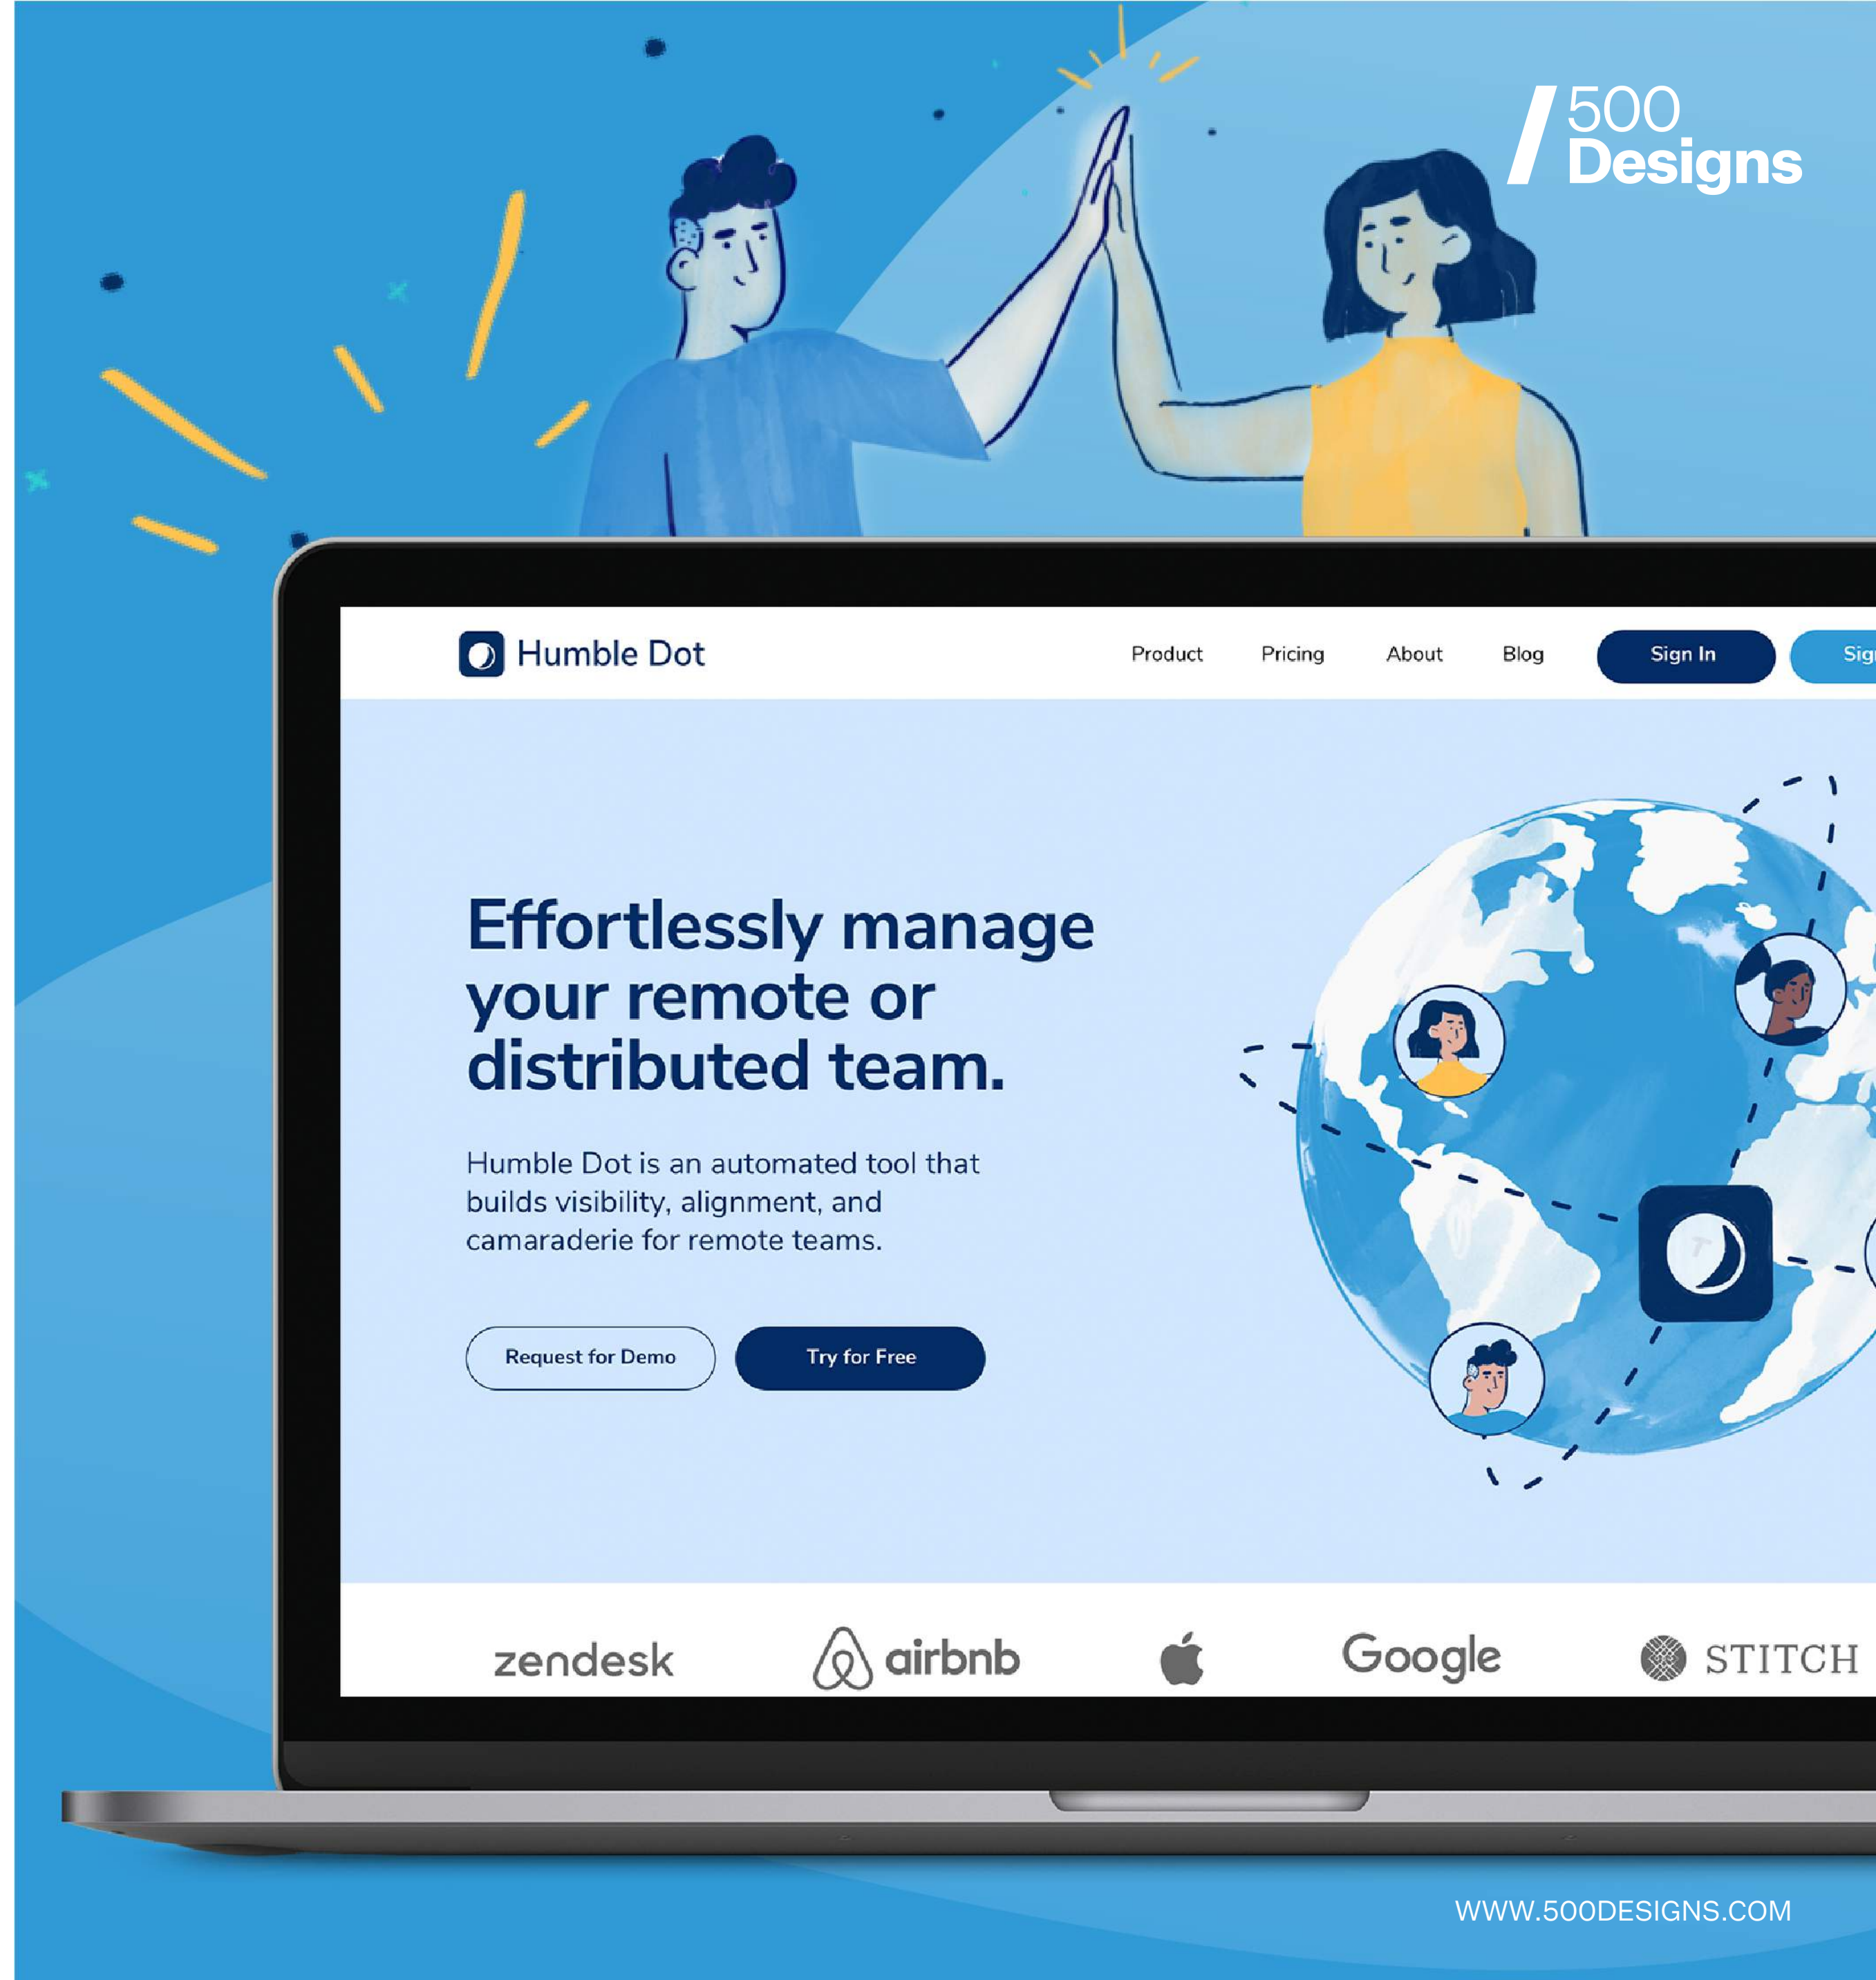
500 Designs

Humble Dot

Product Pricing About Blog Sign In Sig

Effortlessly manage your remote or distributed team.

Humble Dot is an automated tool that builds visibility, alignment, and camaraderie for remote teams.

Request for Demo Try for Free

zendesk airbnb Google STITCH

WWW.500DESIGNS.COM